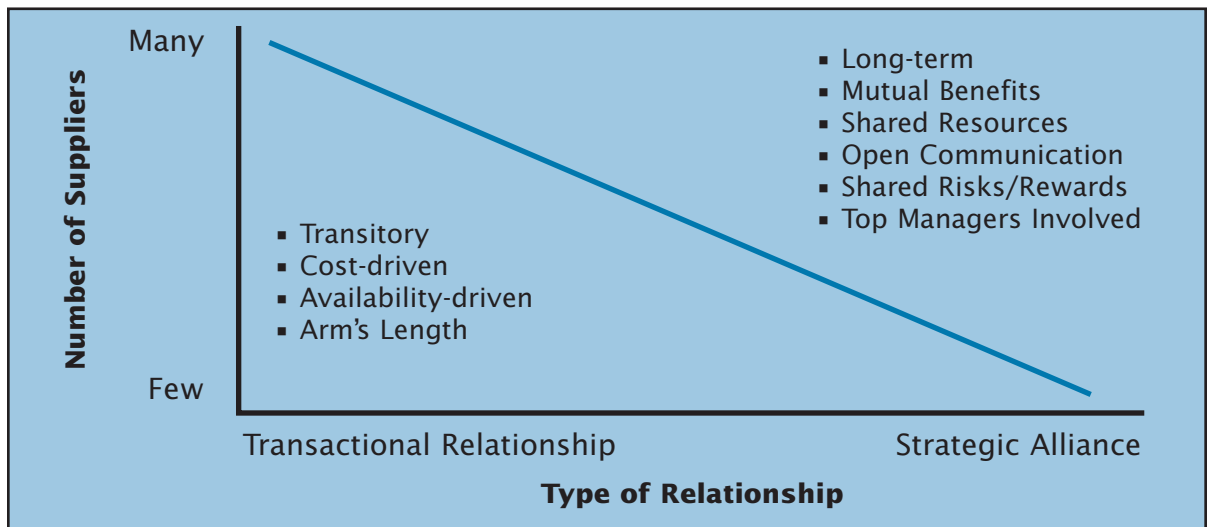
Number of Suppliers

Many

Few

▪ Long-term
▪ Mutual Benefits
▪ Shared Resources
▪ Open Communication
▪ Shared Risks/Rewards
▪ Top Managers Involved

▪ Transitory
▪ Cost-driven
▪ Availability-driven
▪ Arm's Length

Transactional Relationship

Strategic Alliance

Type of Relationship